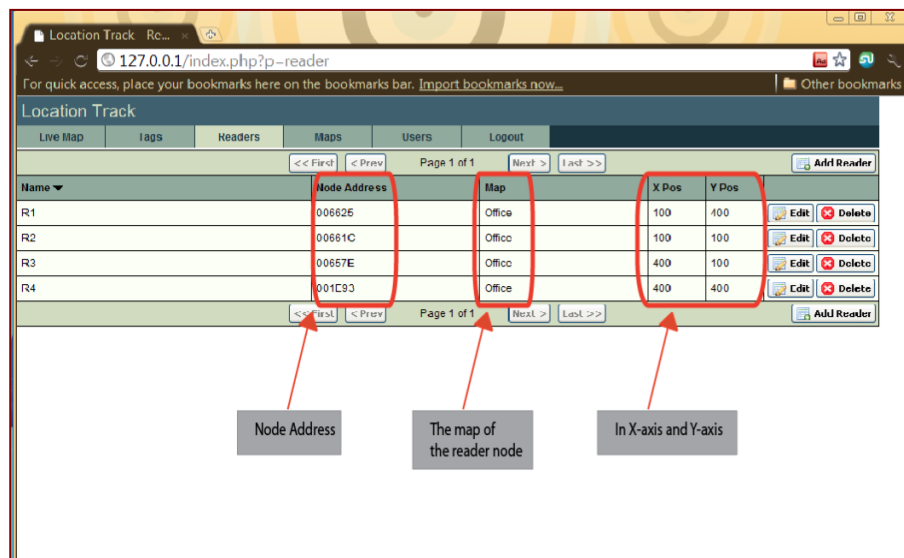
Location Track Re... ×

127.0.0.1/index.php?p=reader

For quick access, place your bookmarks here on the bookmarks bar. Import bookmarks now...

Other bookmarks

Location Track

Live Map | Tags | Readers | Maps | Users | Logout

<< First | < Prev | Page 1 of 1 | Next > | Last >> | Add Reader

| Name | Node Address | Map | X Pos | Y Pos | |
|---|---|---|---|---|---|
| R1 | 006625 | Office | 100 | 400 | Edit Delete |
| R2 | 00661C | Office | 100 | 100 | Edit Delete |
| R3 | 00657E | Office | 400 | 100 | Edit Delete |
| R4 | 001E93 | Office | 400 | 400 | Edit Delete |

<< First | < Prev | Page 1 of 1 | Next > | Last >> | Add Reader

Node Address

The map of the reader node

In X-axis and Y-axis